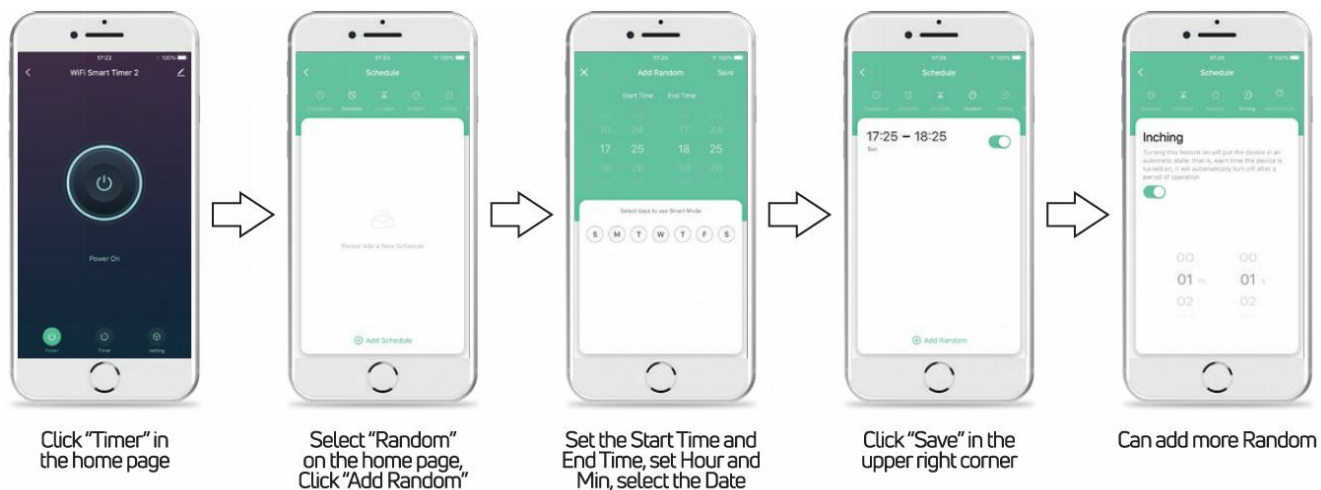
17:22

WiFi Smart Timer 2

Power On

Power

Timer

setting

Click "Timer" in the home page

17:23

Schedule

Please Add a New Schedule

Add Schedule

Select "Random" on the home page, Click "Add Random"

17:25

Add Random

Save

Start Time

End Time

16 24 17 24

17 25 18 25

18 26 19 26

Select days to use Smart Mode

S M T W T F S

Set the Start Time and End Time, set Hour and Min, select the Date

17:26

Schedule

17:25 — 18:25

Sun

Add Random

Click "Save" in the upper right corner

17:26

Schedule

Inching

Turning this feature on will put the device in an automatic state; that is, each time the device is turned on, it will automatically turn off after a period of operation.

00 00

01 m 01 s

02 02

Can add more Random